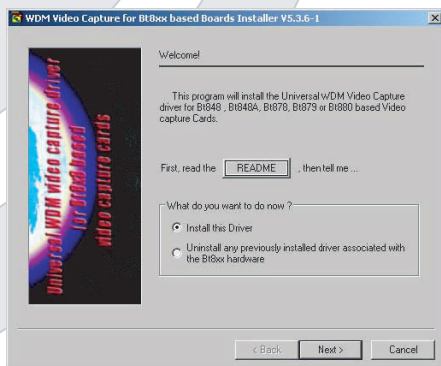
WDM Video Capture for Bt8xx based Boards Installer V5.3.6-1

Universal WDM Video capture driver for Bt8x8 based video capture cards

Welcome!

This program will install the Universal WDM Video Capture driver for Bt848 , Bt848A, Bt878, Bt879 or Bt880 based Video capture Cards.

First, read the README , then tell me ...

What do you want to do now ?

Install this Driver

Uninstall any previously installed driver associated with the Bt8xx hardware

< Back
Next >
Cancel